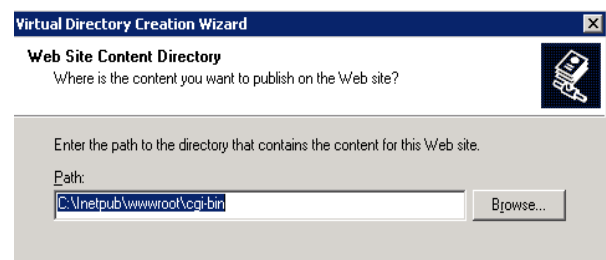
Virtual Directory Creation Wizard

Web Site Content Directory
Where is the content you want to publish on the Web site?

Enter the path to the directory that contains the content for this Web site.

Path:
C:\Inetpub\wwwroot\cgi-bin

Browse...